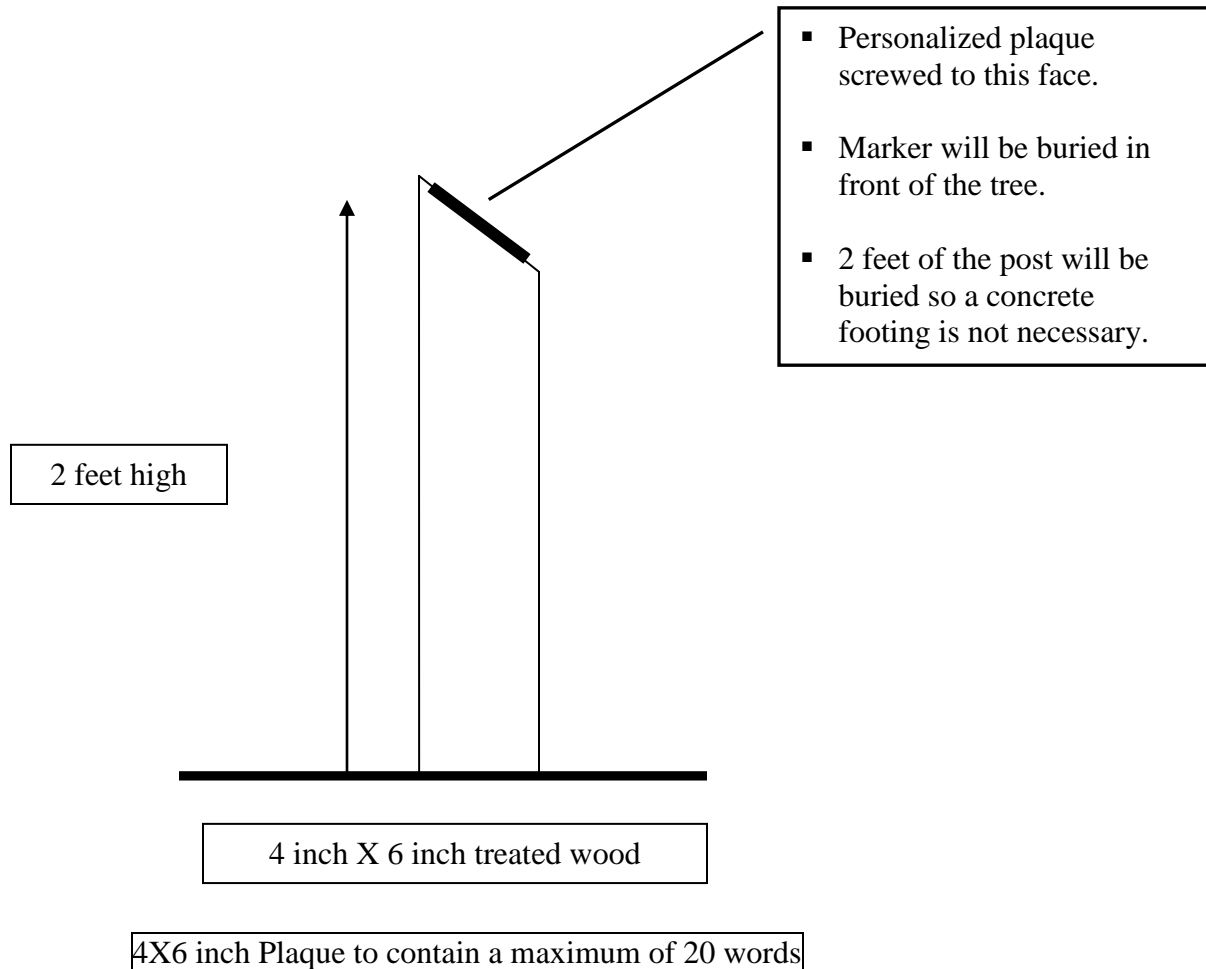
- Personalized plaque screwed to this face.
- Marker will be buried in front of the tree.
- 2 feet of the post will be buried so a concrete footing is not necessary.

2 feet high

4 inch X 6 inch treated wood

4X6 inch Plaque to contain a maximum of 20 words